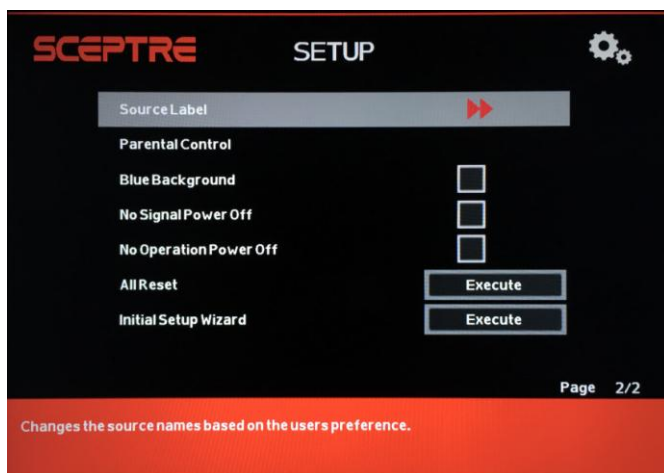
SCEPTRE

SETUP

Source Label

Parental Control

Blue Background

No Signal Power Off

No Operation Power Off

All Reset

Execute

Initial Setup Wizard

Execute

Page 2/2

Changes the source names based on the users preference.